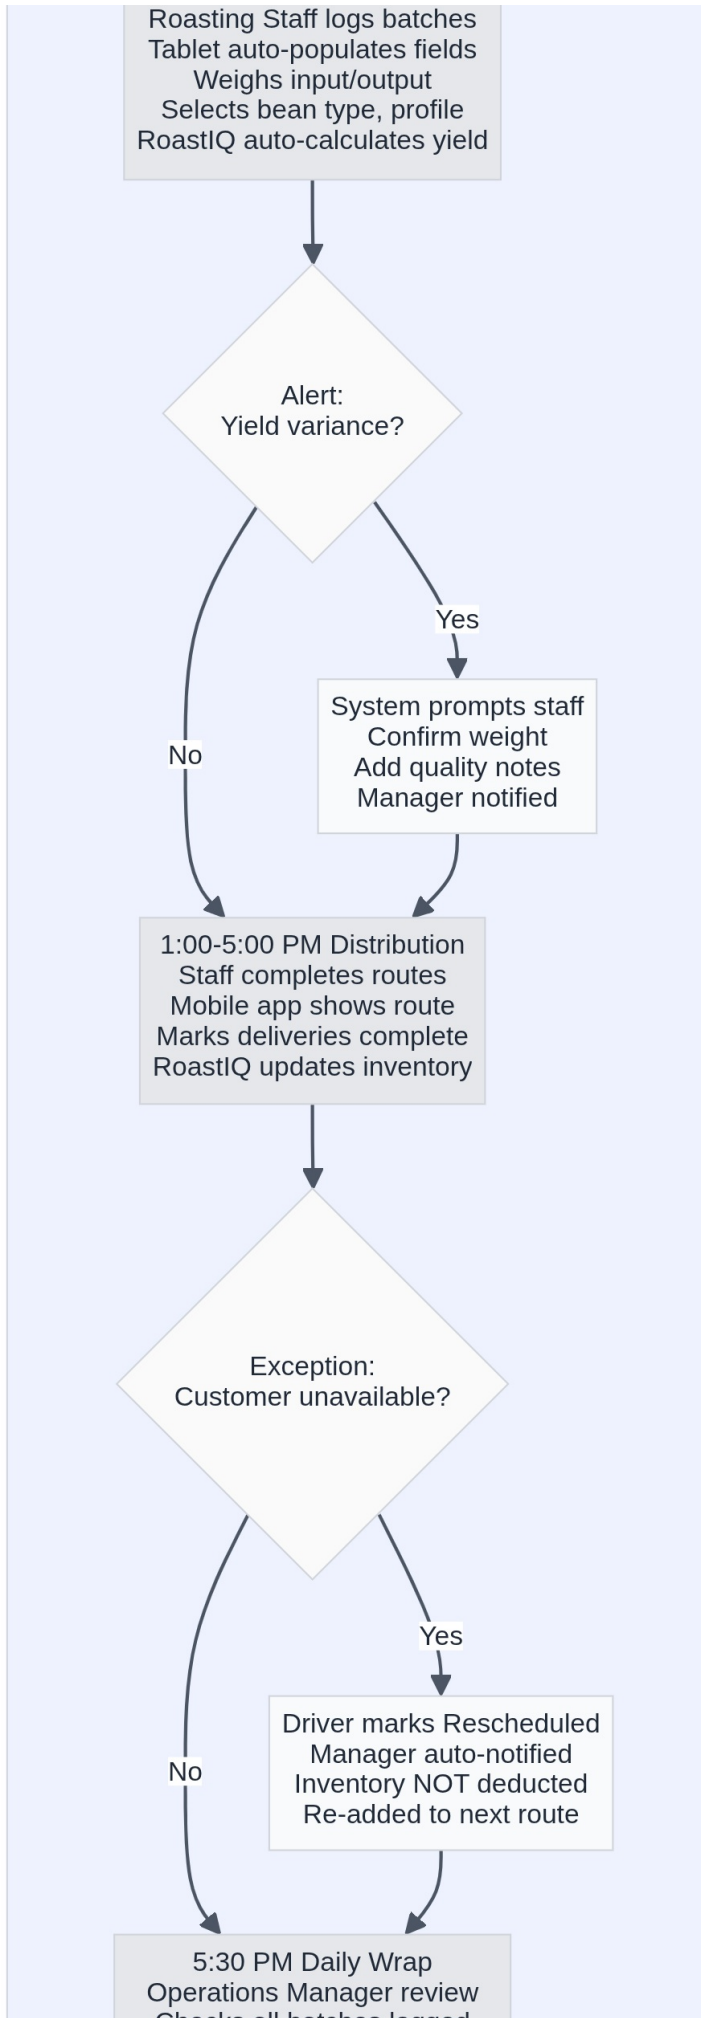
Roasting Staff logs batches
Tablet auto-populates fields
Weighs input/output
Selects bean type, profile
RoastIQ auto-calculates yield

Alert:
Yield variance?

Yes

System prompts staff
Confirm weight
Add quality notes
Manager notified

No

1:00-5:00 PM Distribution
Staff completes routes
Mobile app shows route
Marks deliveries complete
RoastIQ updates inventory

Exception:
Customer unavailable?

Yes

Driver marks Rescheduled
Manager auto-notified
Inventory NOT deducted
Re-added to next route

No

5:30 PM Daily Wrap
Operations Manager review
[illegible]